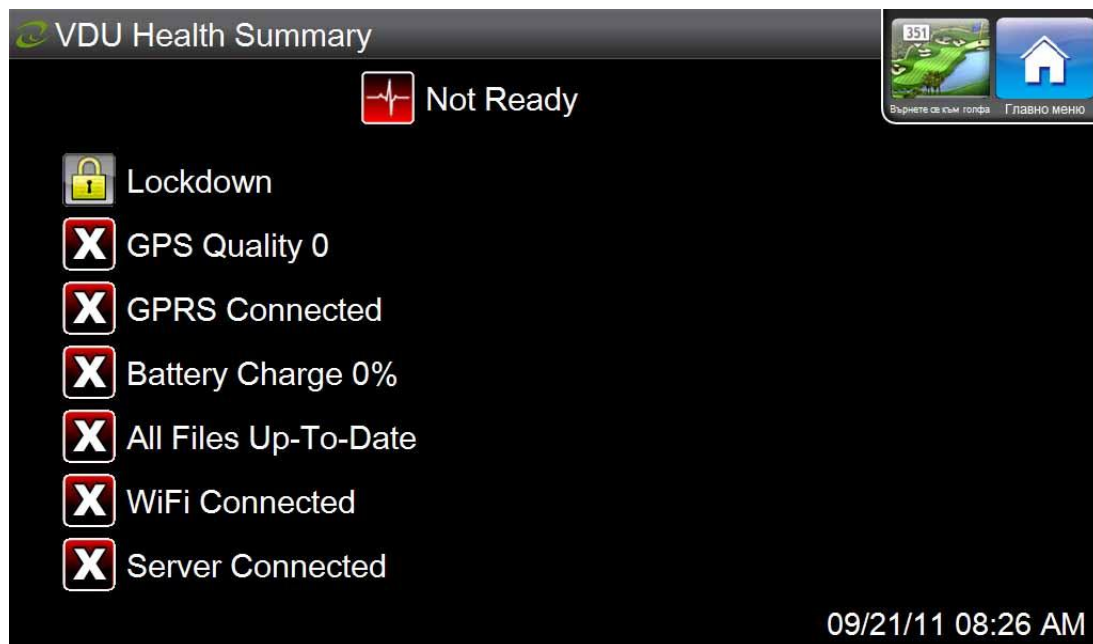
VDU Health Summary

351

Върнете се към голфа

Главно меню

Not Ready

Lockdown

GPS Quality 0

GPRS Connected

Battery Charge 0%

All Files Up-To-Date

WiFi Connected

Server Connected

09/21/11 08:26 AM